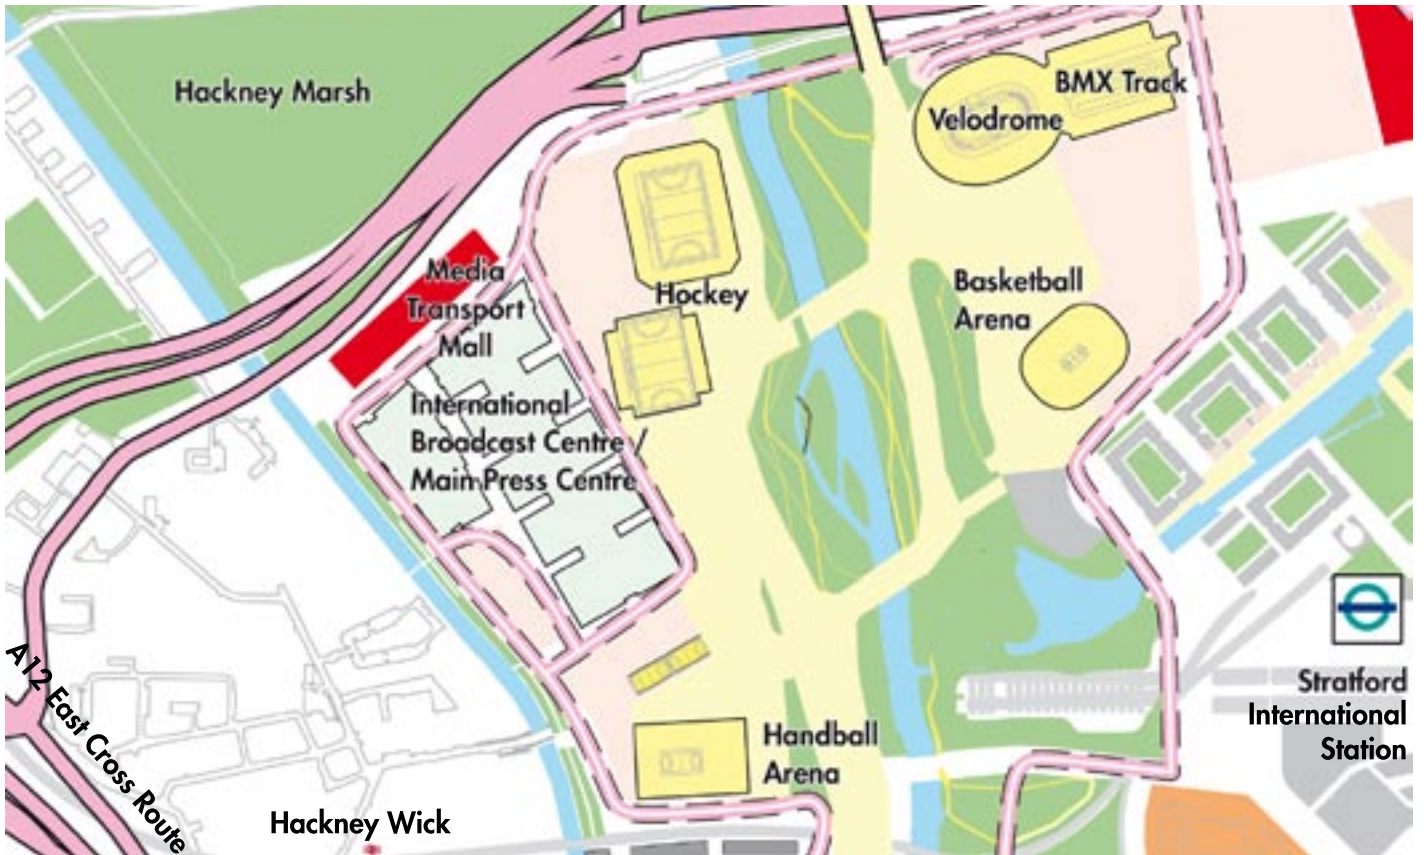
Hackney Marsh

BMX Track

Velodrome

Media Transport Mall

Hockey

Basketball Arena

International Broadcast Centre / Main Press Centre

Stratford International Station

Handball Arena

A12 East Cross Route

Hackney Wick